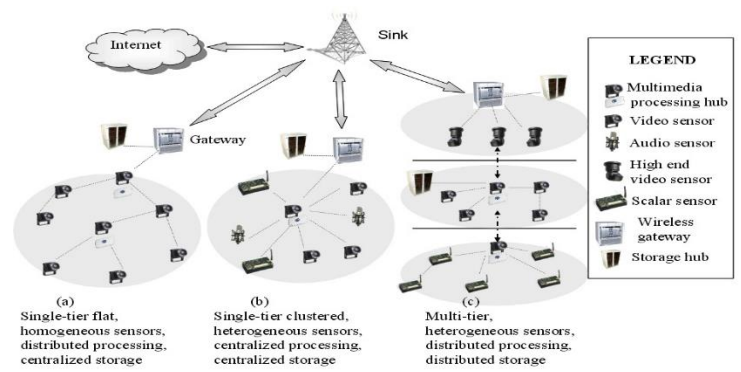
Internet

Sink

Gateway

LEGEND

Multimedia processing hub

Video sensor

Audio sensor

High end video sensor

Scalar sensor

Wireless gateway

Storage hub

(a)
Single-tier flat, homogeneous sensors, distributed processing, centralized storage

(b)
Single-tier clustered, heterogeneous sensors, centralized processing, centralized storage

(c)
Multi-tier, heterogeneous sensors, distributed processing, distributed storage